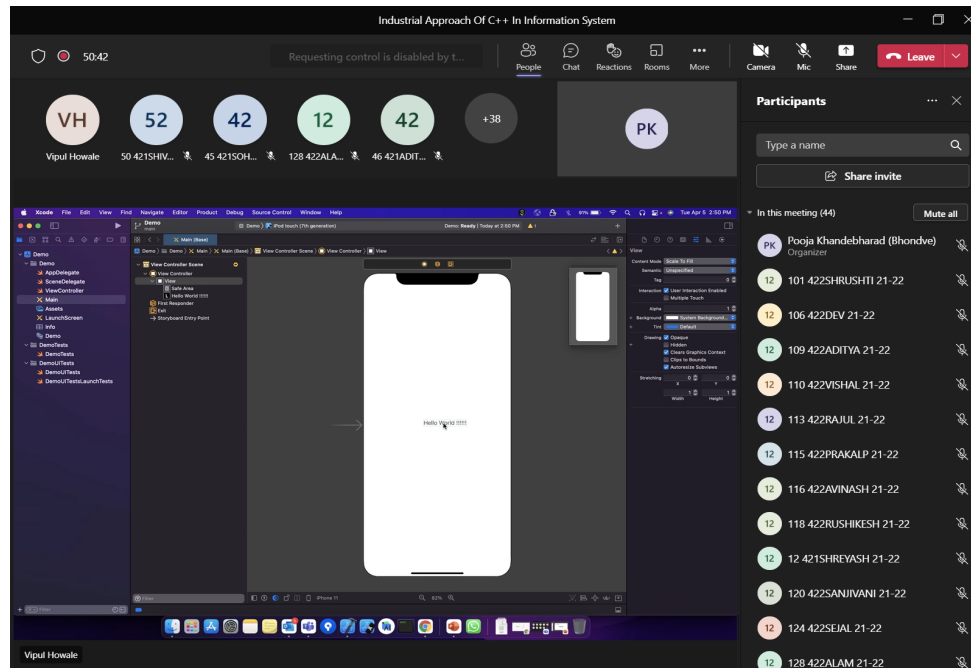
Industrial Approach Of C++ In Information System

50:42

Requesting control is disabled by t...

People Chat Reactions Rooms More Camera Mic Share Leave

VH
Vipul Howale

52
50 421SHIV...

42
45 421SOH...

12
128 422ALA...

42
46 421ADIT...

+38

PK

Participants

Type a name

Share invite

In this meeting (44) Mute all

PK Pooja Khandebharad (Bhondve)
Organizer

12 101 422SHRUSHTI 21-22

12 106 422DEV 21-22

12 109 422ADITYA 21-22

12 110 422VISHAL 21-22

12 113 422RAJUL 21-22

12 115 422PRAKALP 21-22

12 116 422AVINASH 21-22

12 118 422RUSHIKESH 21-22

12 12 421SHREYASH 21-22

12 120 422SANJIVANI 21-22

12 124 422SEJAL 21-22

12 128 422ALAM 21-22

Xcode File Edit View Find Navigate Editor Product Debug Source Control Window Help

Tue Apr 5 2:50 PM

Demo

Demo | iPod touch (7th generation)

Demo: Ready | Today at 2:50 PM

Main (Base)

Demo
Demo
AppDelegate
SceneDelegate
ViewController
Main
Assets
LaunchScreen
Info
Demo
DemoTests
DemoTests
DemoUITests
DemoUITests
DemoUITestsLaunchTests

View Controller Scene
View Controller
View
Safe Area
Hello World !!!!!
First Responder
Exit
Storyboard Entry Point

Hello World !!!!!

View
Content Mode Scale To Fill
Semantic Unspecified
Tag 0
Interaction User Interaction Enabled
Multiple Touch
Alpha 1
Background System Background...
Tint Default
Drawing Opaque
Hidden
Clears Graphics Context
Clips to Bounds
Autoresize Subviews
Stretching 0 0
1 1
Width Height

iPhone 11

Filter

Vipul Howale